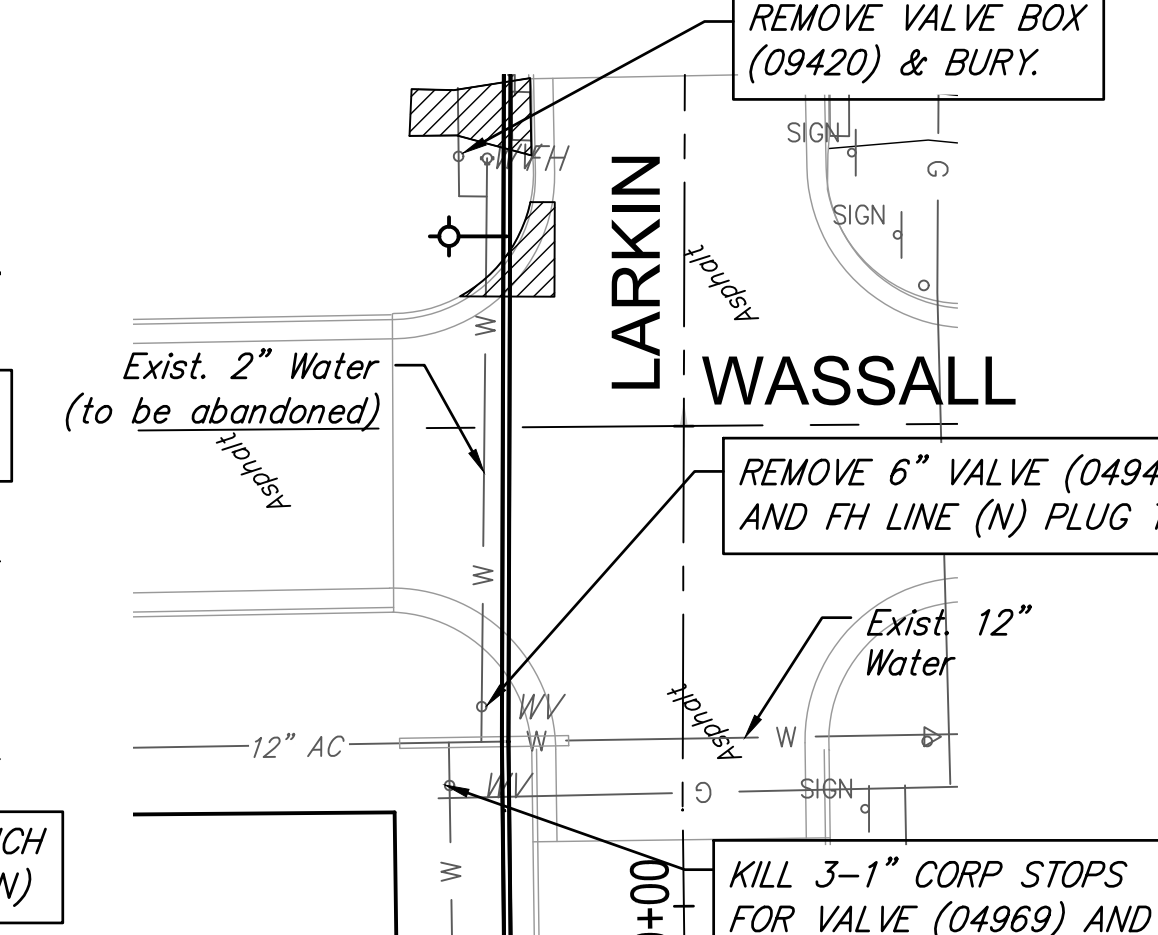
REMOVE VALVE BOX (09420) & BURY.

SIGN

G

SIGN

WFH

LARKIN

Asphalt

W

Exist. 2" Water (to be abandoned)

WASSALL

Asphalt

REMOVE 6" VALVE (0494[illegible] AND FH LINE (N) PLUG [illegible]

W

Exist. 12" Water

WV

Asphalt

12" AC

W

W

G

WV

SIGN

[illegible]CH
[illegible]N)

W

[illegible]0+00

KILL 3–1" CORP STOPS FOR VALVE (04969) AND